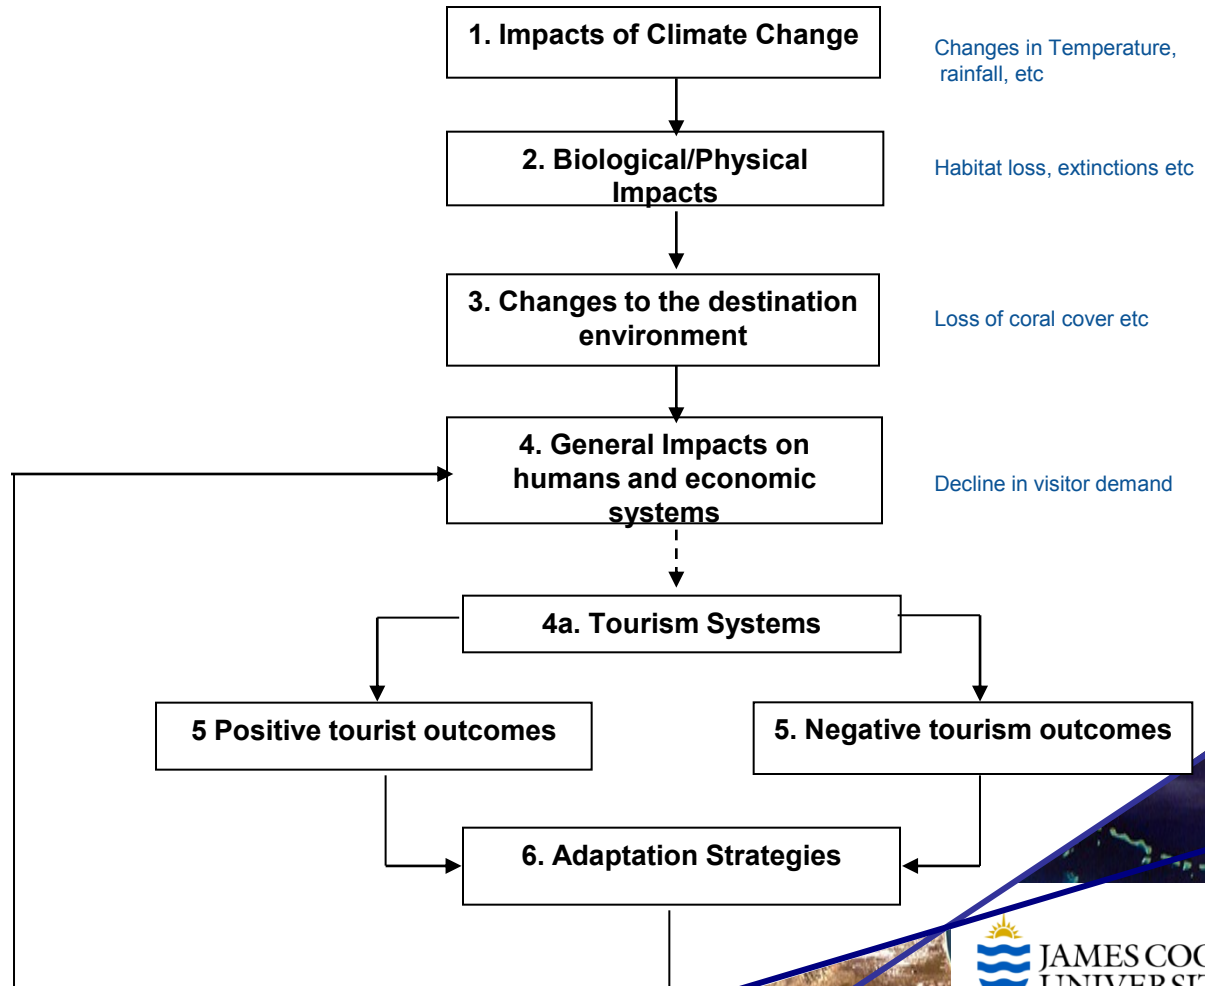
1. Impacts of Climate Change

Changes in Temperature, rainfall, etc

2. Biological/Physical Impacts

Habitat loss, extinctions etc

3. Changes to the destination environment

Loss of coral cover etc

4. General Impacts on humans and economic systems

Decline in visitor demand

4a. Tourism Systems

5 Positive tourist outcomes

5. Negative tourism outcomes

6. Adaptation Strategies

JAMES COO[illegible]
UNIVERSIT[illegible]